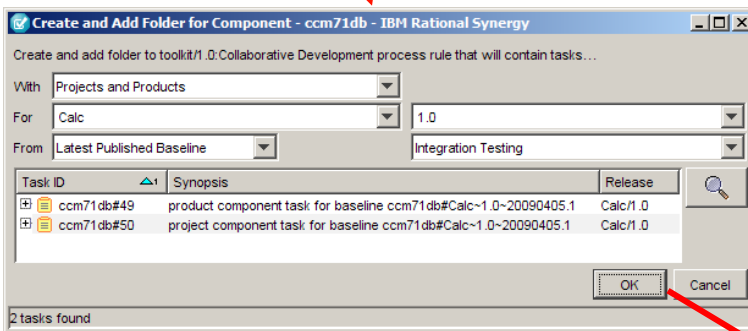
Create and Add Folder for Component - ccm71db - IBM Rational Synergy

Create and add folder to toolkit/1.0:Collaborative Development process rule that will contain tasks...

With Projects and Products

For Calc 1.0

From Latest Published Baseline Integration Testing

| Task ID | Synopsis | Release |
|---|---|---|
| ccm71db#49 | product component task for baseline ccm71db#Calc~1.0~20090405.1 | Calc/1.0 |
| ccm71db#50 | project component task for baseline ccm71db#Calc~1.0~20090405.1 | Calc/1.0 |

OK Cancel

2 tasks found